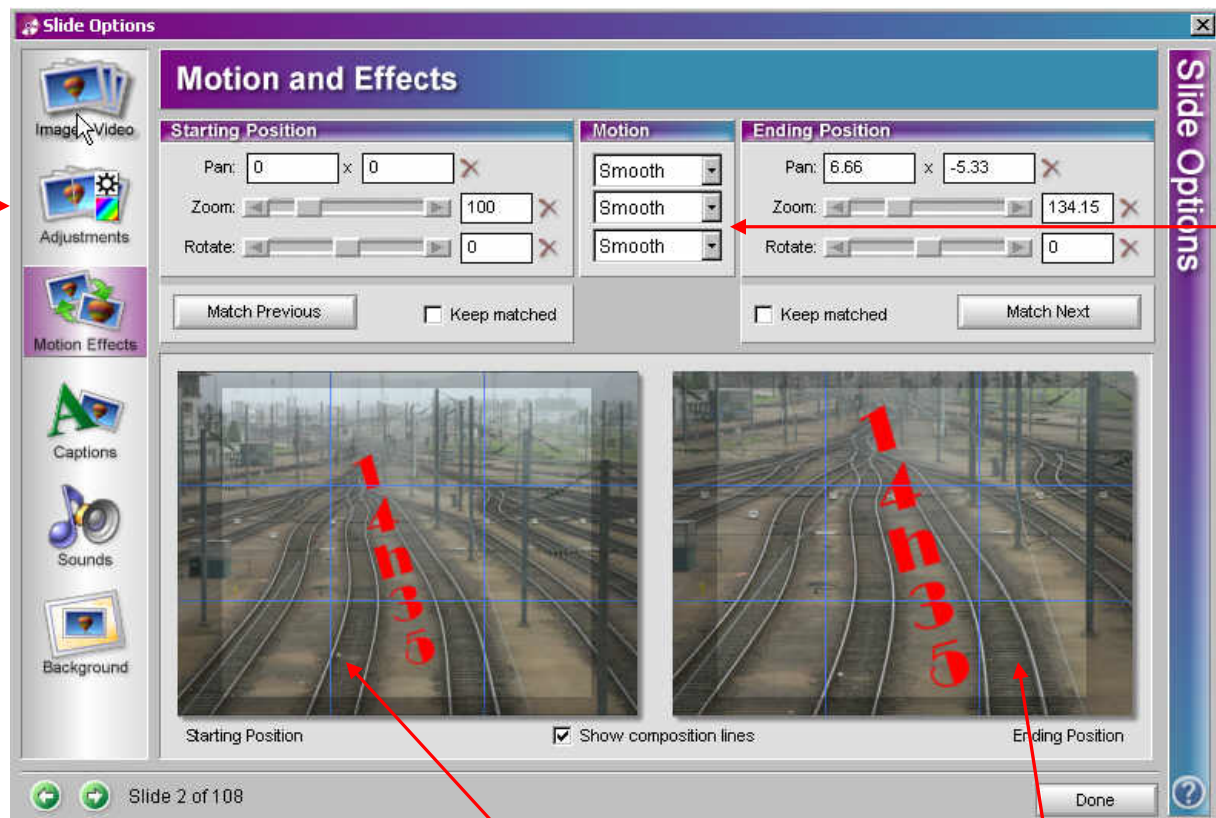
Slide Options

Image / Video
Adjustments
Motion Effects
Captions
Sounds
Background

Motion and Effects

Starting Position
Pan: 0 x 0
Zoom: 100
Rotate: 0

Motion
Smooth
Smooth
Smooth

Ending Position
Pan: 6.66 x -5.33
Zoom: 134.15
Rotate: 0

Match Previous
Keep matched
Keep matched
Match Next

14h35
14h35

Starting Position
Show composition lines
Ending Position

Slide Options

Slide 2 of 108
Done
?